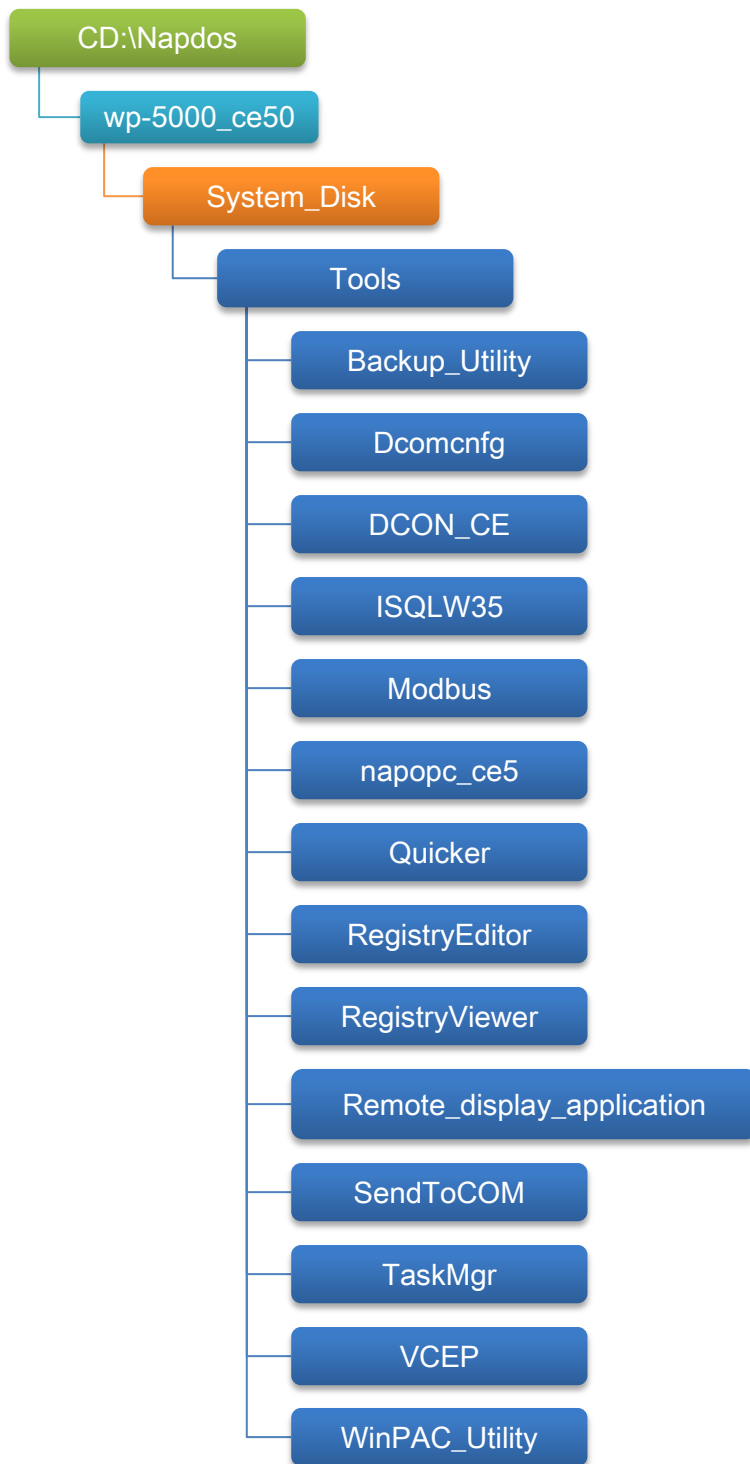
CD:\Napdos

wp-5000_ce50

System_Disk

Tools

Backup_Utility

Dcomcnfg

DCON_CE

ISQLW35

Modbus

napopc_ce5

Quicker

RegistryEditor

RegistryViewer

Remote_display_application

SendToCOM

TaskMgr

VCEP

WinPAC_Utility